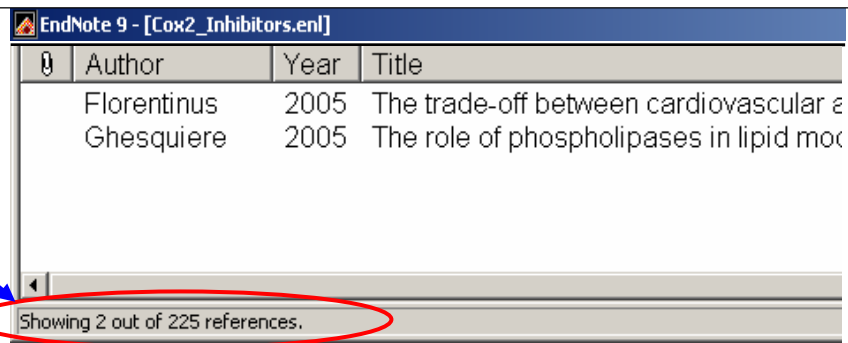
EndNote 9 - [Cox2_Inhibitors.enl]

| | Author | Year | Title |
|---|---|---|---|
| | Florentinus | 2005 | The trade-off between cardiovascular a |
| | Ghesquiere | 2005 | The role of phospholipases in lipid mod |

Showing 2 out of 225 references.